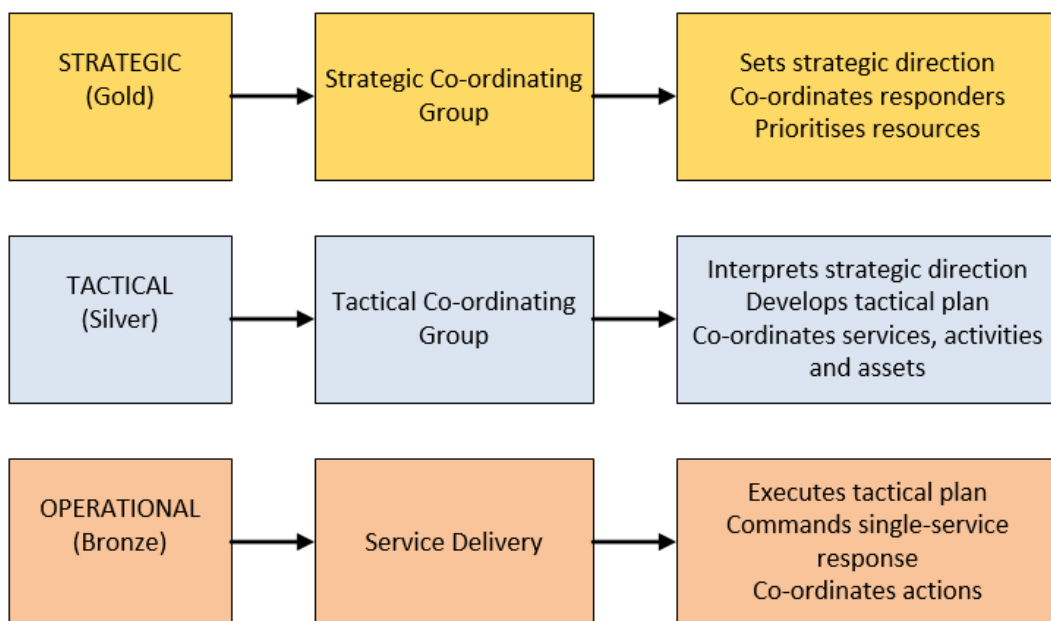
STRATEGIC
(Gold)

Strategic Co-ordinating Group

Sets strategic direction
Co-ordinates responders
Prioritises resources

TACTICAL
(Silver)

Tactical Co-ordinating Group

Interprets strategic direction
Develops tactical plan
Co-ordinates services, activities and assets

OPERATIONAL
(Bronze)

Service Delivery

Executes tactical plan
Commands single-service response
Co-ordinates actions